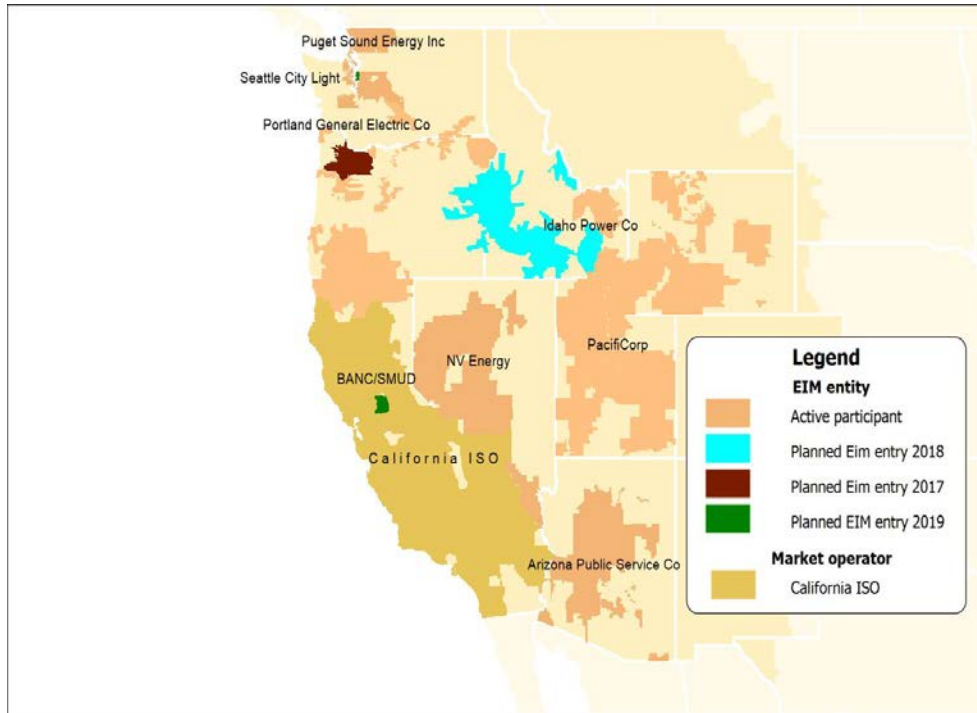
Puget Sound Energy Inc
Seattle City Light
Portland General Electric Co
Idaho Power Co
PacifiCorp
NV Energy
BANC/SMUD
California ISO
Arizona Public Service Co

Legend
EIM entity
Active participant
Planned Eim entry 2018
Planned Eim entry 2017
Planned EIM entry 2019
Market operator
California ISO